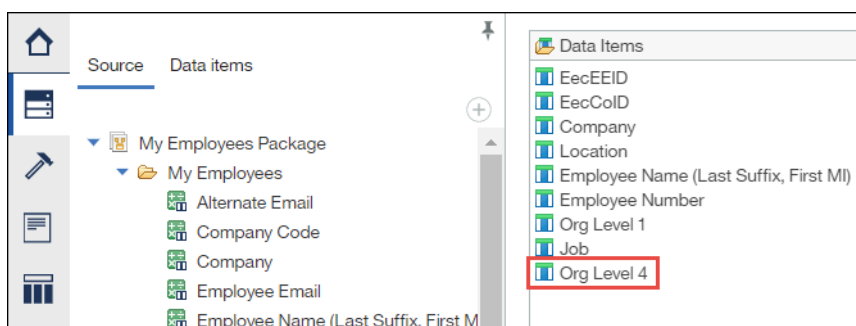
Source Data items

My Employees Package
My Employees
Alternate Email
Company Code
Company
Employee Email
Employee Name (Last Suffix, First M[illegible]

Data Items
EecEEID
EecCoID
Company
Location
Employee Name (Last Suffix, First MI)
Employee Number
Org Level 1
Job
Org Level 4